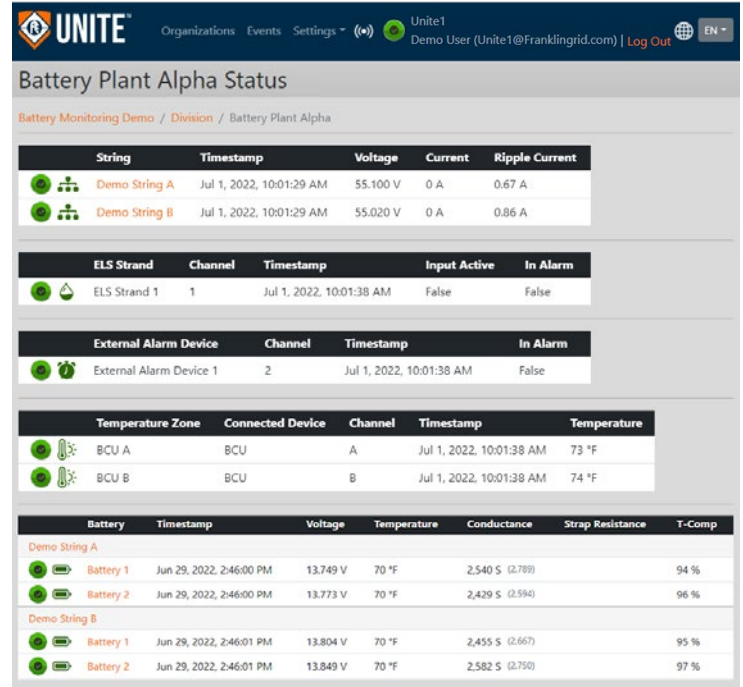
UNITE Organizations Events Settings Unite1 Demo User (Unite1@Franklingrid.com) | Log Out EN

Battery Plant Alpha Status

Battery Monitoring Demo / Division / Battery Plant Alpha

| | String | Timestamp | Voltage | Current | Ripple Current |
|---|---|---|---|---|---|
| | Demo String A | Jul 1, 2022, 10:01:29 AM | 55.100 V | 0 A | 0.67 A |
| | Demo String B | Jul 1, 2022, 10:01:29 AM | 55.020 V | 0 A | 0.86 A |

| | ELS Strand | Channel | Timestamp | Input Active | In Alarm |
|---|---|---|---|---|---|
| | ELS Strand 1 | 1 | Jul 1, 2022, 10:01:38 AM | False | False |

| | External Alarm Device | Channel | Timestamp | In Alarm |
|---|---|---|---|---|
| | External Alarm Device 1 | 2 | Jul 1, 2022, 10:01:38 AM | False |

| | Temperature Zone | Connected Device | Channel | Timestamp | Temperature |
|---|---|---|---|---|---|
| | BCU A | BCU | A | Jul 1, 2022, 10:01:38 AM | 73 °F |
| | BCU B | BCU | B | Jul 1, 2022, 10:01:38 AM | 74 °F |

| | Battery | Timestamp | Voltage | Temperature | Conductance | Strap Resistance | T-Comp |
|---|---|---|---|---|---|---|---|
| Demo String A | | | | | | | |
| | Battery 1 | Jun 29, 2022, 2:46:00 PM | 13.749 V | 70 °F | 2,540 S (2,789) | | 94 % |
| | Battery 2 | Jun 29, 2022, 2:46:00 PM | 13.773 V | 70 °F | 2,429 S (2,594) | | 96 % |
| Demo String B | | | | | | | |
| | Battery 1 | Jun 29, 2022, 2:46:01 PM | 13.804 V | 70 °F | 2,455 S (2,667) | | 95 % |
| | Battery 2 | Jun 29, 2022, 2:46:01 PM | 13.849 V | 70 °F | 2,582 S (2,750) | | 97 % |